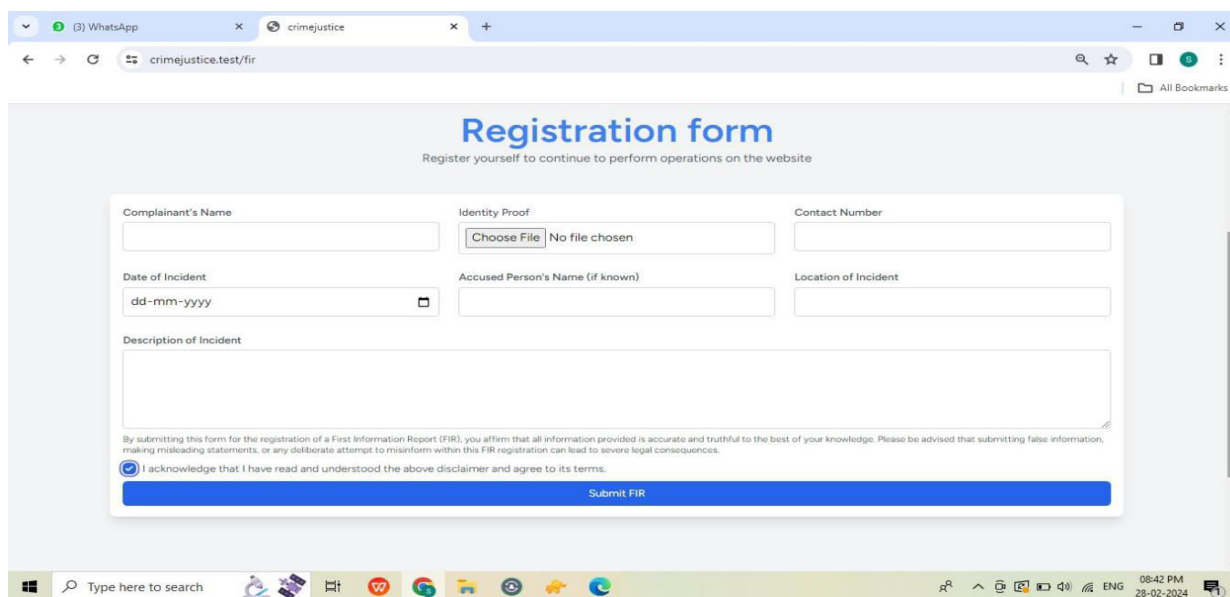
(3) WhatsApp
crimejustice
crimejustice.test/fir
S
All Bookmarks

Registration form
Register yourself to continue to perform operations on the website

Complainant's Name

Identity Proof
Choose File No file chosen

Contact Number

Date of Incident
dd-mm-yyyy

Accused Person's Name (if known)

Location of Incident

Description of Incident

By submitting this form for the registration of a First Information Report (FIR), you affirm that all information provided is accurate and truthful to the best of your knowledge. Please be advised that submitting false information, making misleading statements, or any deliberate attempt to misinform within this FIR registration can lead to severe legal consequences.

I acknowledge that I have read and understood the above disclaimer and agree to its terms.

Submit FIR

Type here to search
ENG
08:42 PM
28-02-2024